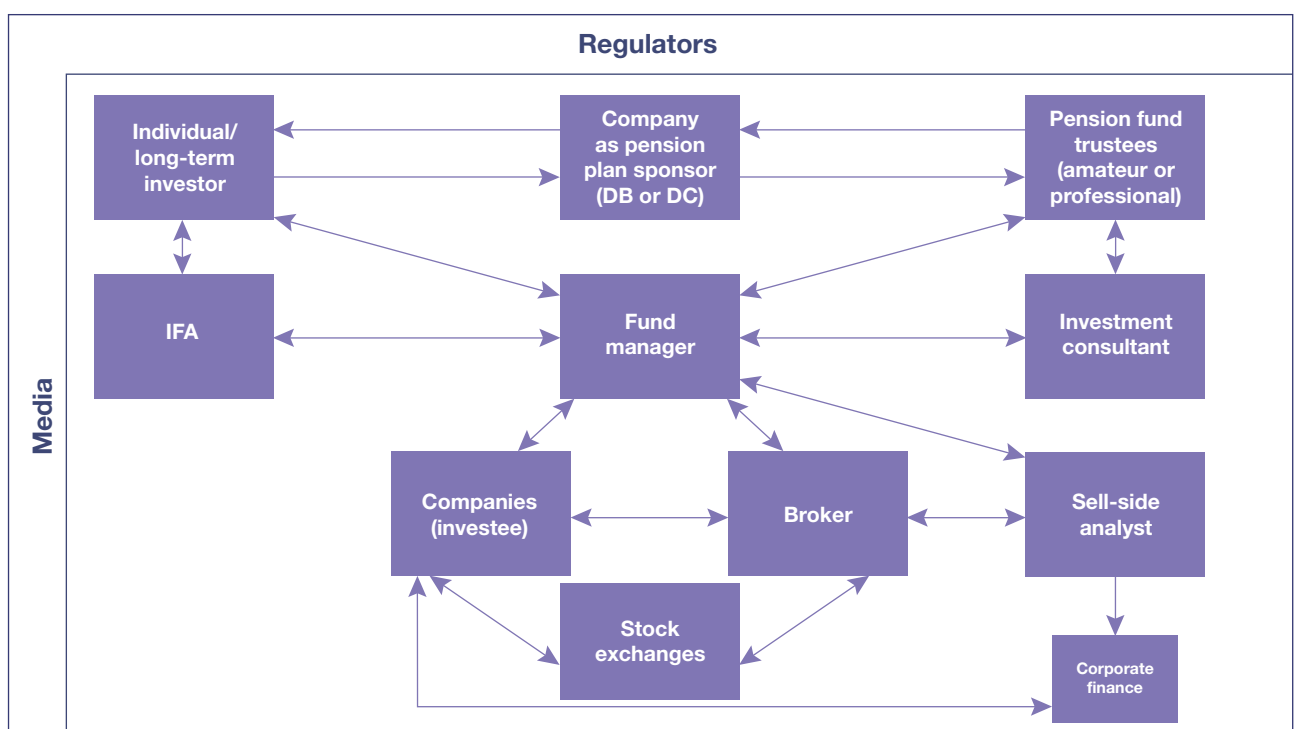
Regulators

Media

Individual/ long-term investor

Company as pension plan sponsor (DB or DC)

Pension fund trustees (amateur or professional)

IFA

Fund manager

Investment consultant

Companies (investee)

Broker

Sell-side analyst

Stock exchanges

Corporate finance